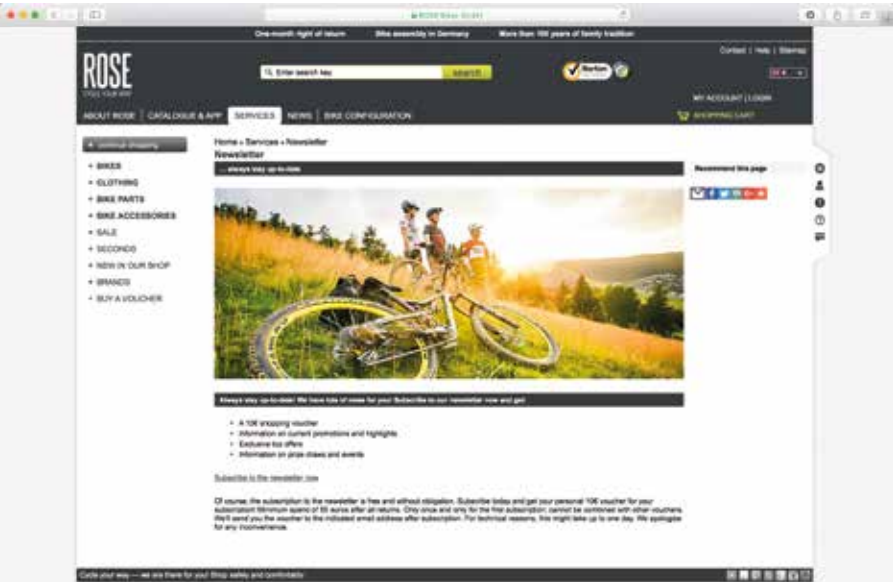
ROSE Bikes GmbH

One-month right of return Bike assembly in Germany More than 100 years of family tradition

Contact | Help | Sitemap

ROSE

CYCLE YOUR WAY

Enter search key SEARCH

Norton

MY ACCOUNT | LOGIN

ABOUT ROSE CATALOGUE & APP SERVICES NEWS BIKE CONFIGURATION

SHOPPING CART

continue shopping

+ BIKES
+ CLOTHING
+ BIKE PARTS
+ BIKE ACCESSORIES
+ SALE
+ SECONDS
+ NEW IN OUR SHOP
+ BRANDS
+ BUY A VOUCHER

Home » Services » Newsletter

Newsletter

... always stay up-to-date

Recommend this page

Always stay up-to-date! We have lots of news for you! Subscribe to our newsletter now and get:

- A 10€ shopping voucher
- Information on current promotions and highlights
- Exclusive buy offers
- Information on prize draws and events

Subscribe to the newsletter now

Of course, the subscription to the newsletter is free and without obligation. Subscribe today and get your personal 10€ voucher for your subscription! Minimum spend of 50 euros after all returns. Only once and only for the first subscription; cannot be combined with other vouchers. We'll send you the voucher to the indicated email address after subscription. For technical reasons, this might take up to one day. We apologise for any inconvenience.

Cycle your way — we are there for you! Shop safely and comfortably